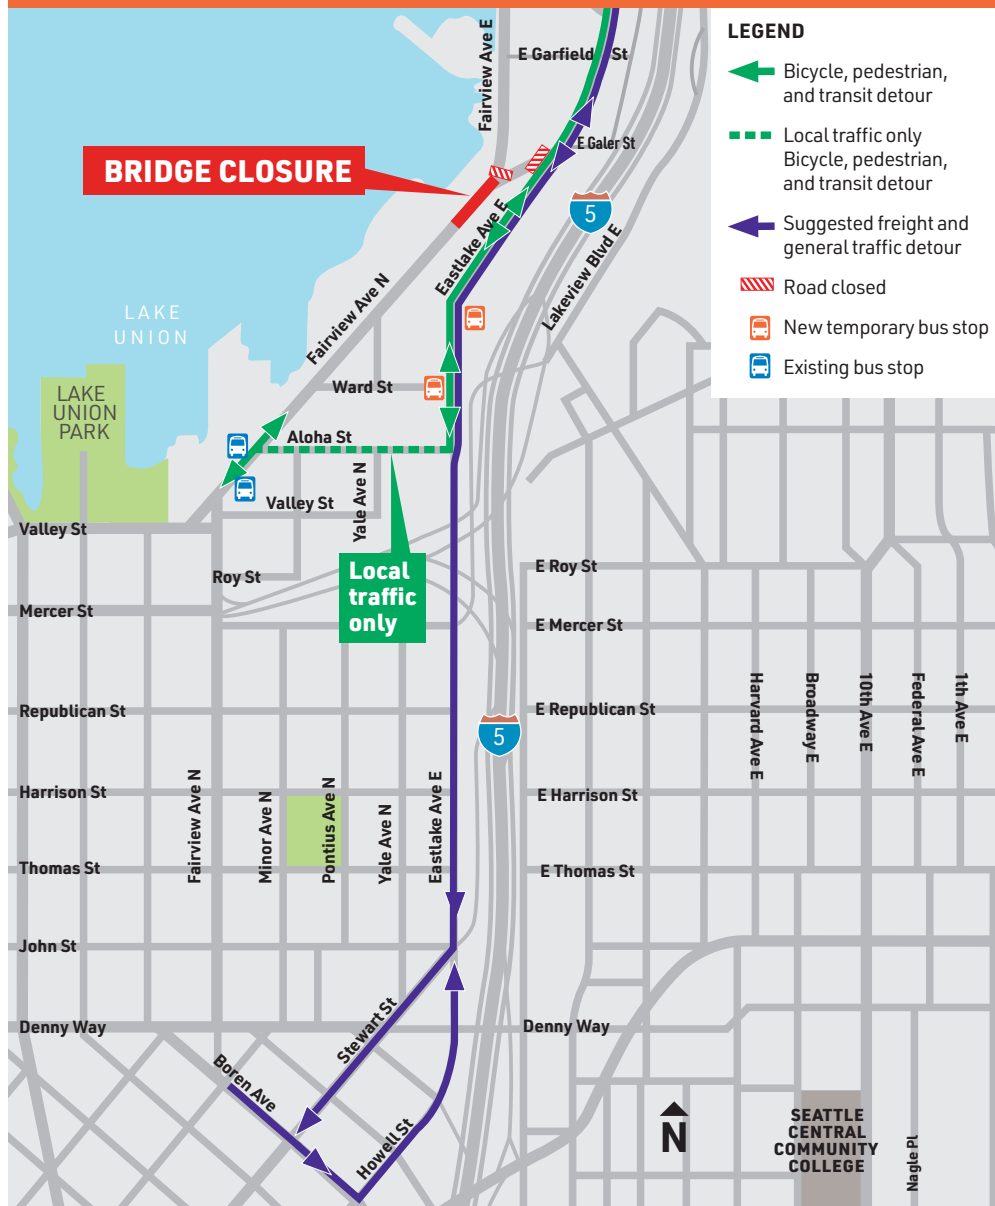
LEGEND
Bicycle, pedestrian, and transit detour
Local traffic only Bicycle, pedestrian, and transit detour
Suggested freight and general traffic detour
Road closed
New temporary bus stop
Existing bus stop

BRIDGE CLOSURE

E Garfield St
Fairview Ave E
E Galer St
5
Eastlake Ave E
Lakeview Blvd E
Fairview Ave N
LAKE UNION
LAKE UNION PARK
Ward St
Aloha St
Valley St
Yale Ave N
Valley St
Local traffic only
Roy St
E Roy St
Mercer St
E Mercer St
Republican St
E Republican St
5
Harvard Ave E
Broadway E
10th Ave E
Federal Ave E
1th Ave E
Harrison St
E Harrison St
Fairview Ave N
Minor Ave N
Pontius Ave N
Yale Ave N
Eastlake Ave E
Thomas St
E Thomas St
John St
Denny Way
Denny Way
Stewart St
Boren Ave
Howell St
N
SEATTLE CENTRAL COMMUNITY COLLEGE
Nagle Pl